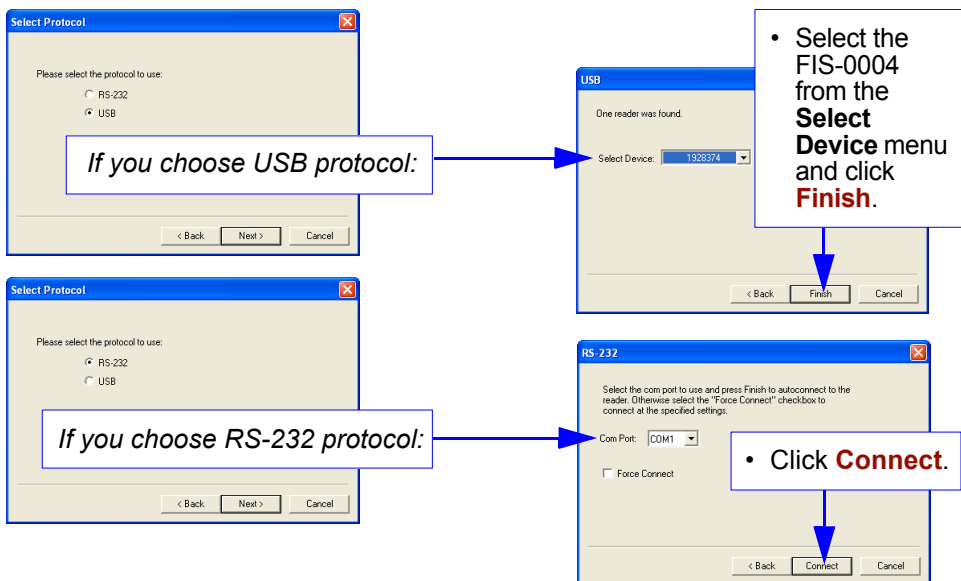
Select Protocol

Please select the protocol to use:

RS-232

USB

If you choose USB protocol:

< Back Next > Cancel

USB

One reader was found.

Select Device: 1928374

• Select the FIS-0004 from the **Select Device** menu and click **Finish**.

< Back Finish Cancel

Select Protocol

Please select the protocol to use:

RS-232

USB

If you choose RS-232 protocol:

< Back Next > Cancel

RS-232

Select the com port to use and press Finish to autoconnect to the reader. Otherwise select the "Force Connect" checkbox to connect at the specified settings.

Com Port: COM1

Force Connect

• Click **Connect**.

< Back Connect Cancel